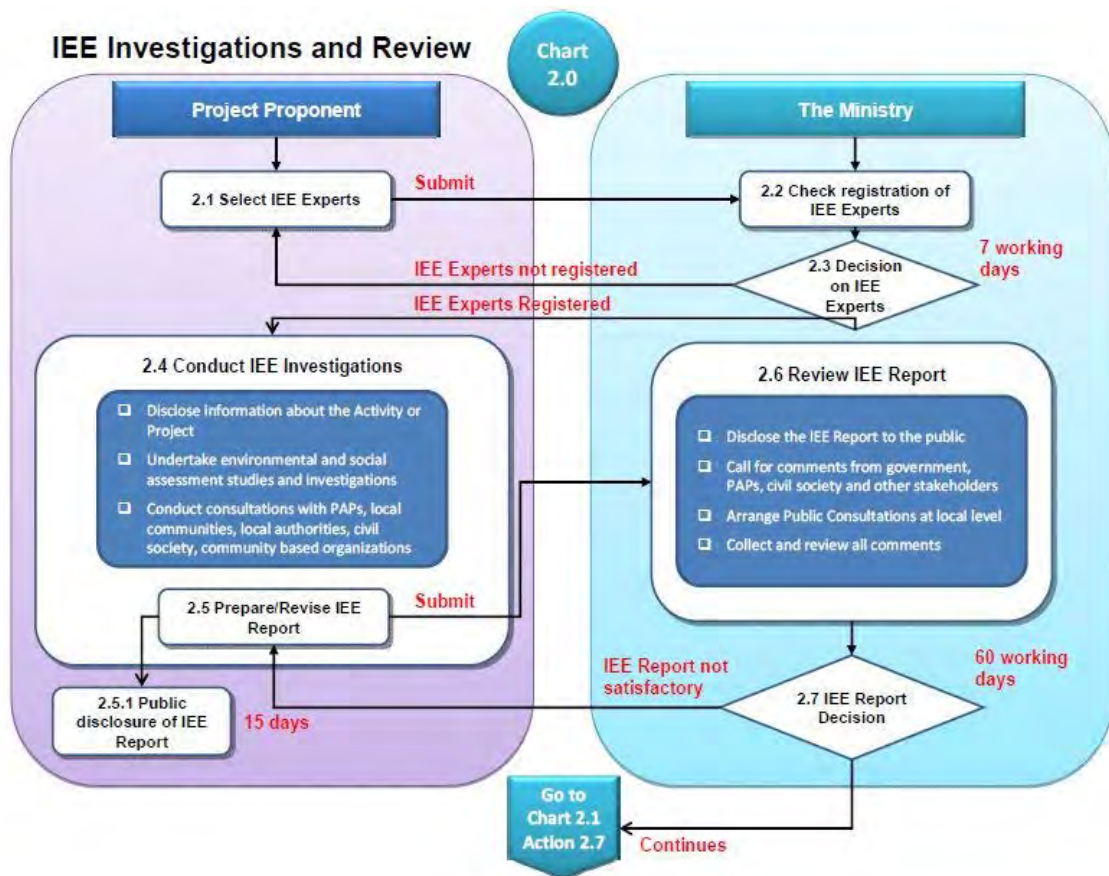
IEE Investigations and Review

Chart 2.0

Project Proponent

The Ministry

2.1 Select IEE Experts

Submit

2.2 Check registration of IEE Experts

7 working days

IEE Experts not registered

2.3 Decision on IEE Experts

IEE Experts Registered

2.4 Conduct IEE Investigations

Disclose information about the Activity or Project

Undertake environmental and social assessment studies and investigations

Conduct consultations with PAPs, local communities, local authorities, civil society, community based organizations

2.6 Review IEE Report

Disclose the IEE Report to the public

Call for comments from government, PAPs, civil society and other stakeholders

Arrange Public Consultations at local level

Collect and review all comments

2.5 Prepare/Revise IEE Report

Submit

IEE Report not satisfactory

60 working days

2.5.1 Public disclosure of IEE Report

15 days

2.7 IEE Report Decision

Go to Chart 2.1 Action 2.7

Continues